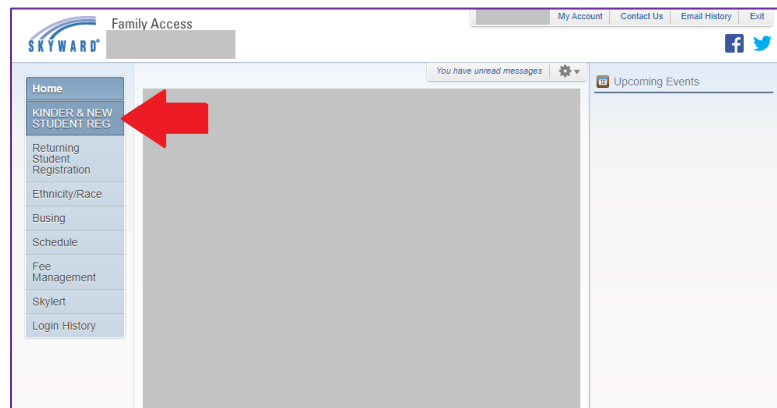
SKYWARD® Family Access

My Account | Contact Us | Email History | Exit

You have unread messages

Home
KINDER & NEW STUDENT REG
Returning Student Registration
Ethnicity/Race
Busing
Schedule
Fee Management
Skylert
Login History

Upcoming Events